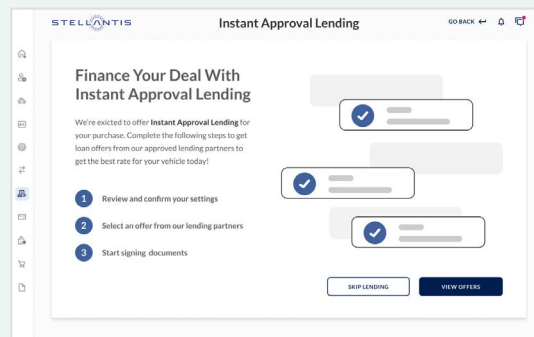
STELLANTIS

Instant Approval Lending

GO BACK

Finance Your Deal With Instant Approval Lending

We're exicted to offer **Instant Approval Lending** for your purchase. Complete the following steps to get loan offers from our approved lending partners to get the best rate for your vehicle today!

1 Review and confirm your settings

2 Select an offer from our lending partners

3 Start signing documents

SKIP LENDING

VIEW OFFERS